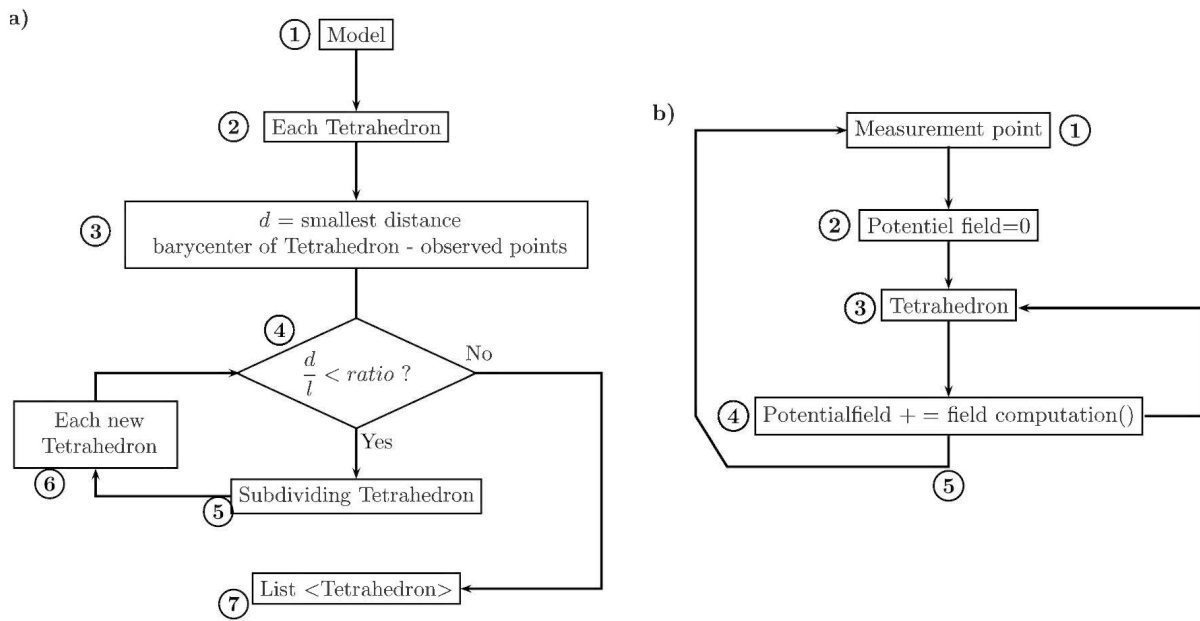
a)

1 Model

2 Each Tetrahedron

3 $d$ = smallest distance
barycenter of Tetrahedron - observed points

4 $\frac{d}{l} < ratio$ ?

No

Yes

Each new Tetrahedron

6

5 Subdividing Tetrahedron

7 List <Tetrahedron>

b)

Measurement point 1

2 Potentiel field=0

3 Tetrahedron

4 Potentialfield + = field computation()

5